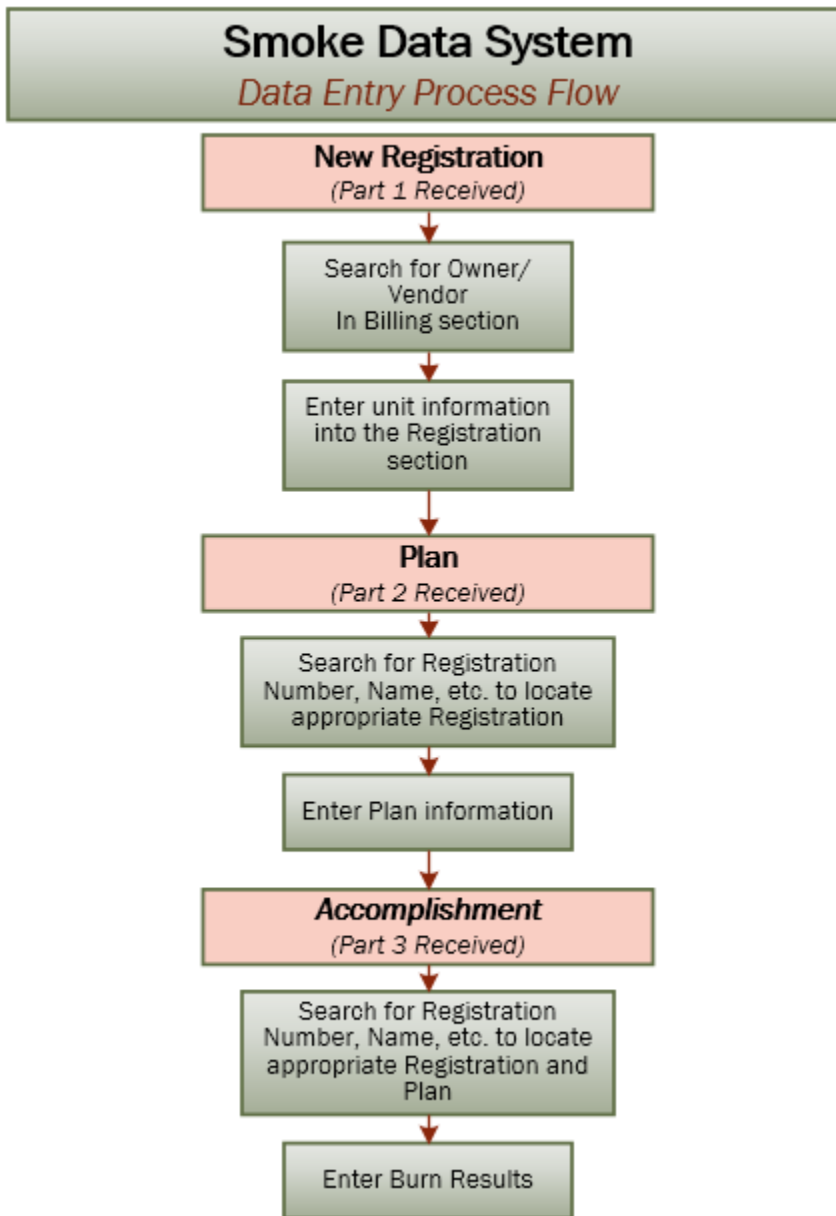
Smoke Data System

Data Entry Process Flow

New Registration

(Part 1 Received)

Search for Owner/ Vendor In Billing section

Enter unit information into the Registration section

Plan

(Part 2 Received)

Search for Registration Number, Name, etc. to locate appropriate Registration

Enter Plan information

Accomplishment

(Part 3 Received)

Search for Registration Number, Name, etc. to locate appropriate Registration and Plan

Enter Burn Results